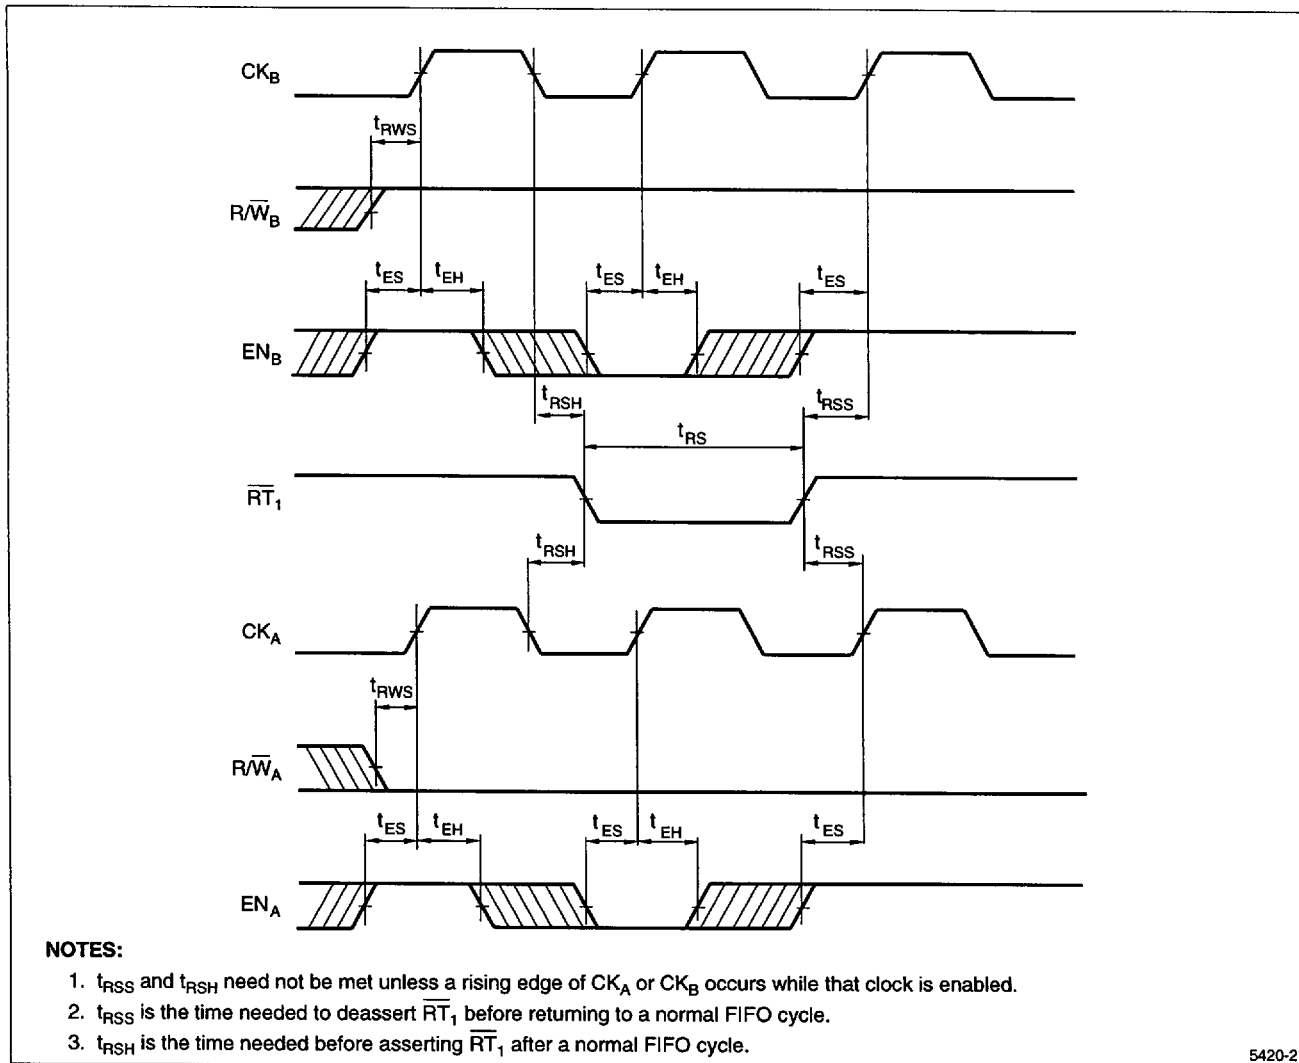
$CK_B$

$t_{RWS}$

$R/\overline{W}_B$

$t_{ES}$ $t_{EH}$ $t_{ES}$ $t_{EH}$ $t_{ES}$

$EN_B$

$t_{RSH}$ $t_{RSS}$

$t_{RS}$

$\overline{RT}_1$

$t_{RSH}$ $t_{RSS}$

$CK_A$

$t_{RWS}$

$R/\overline{W}_A$

$t_{ES}$ $t_{EH}$ $t_{ES}$ $t_{EH}$ $t_{ES}$

$EN_A$

NOTES:

1. $t_{RSS}$ and $t_{RSH}$ need not be met unless a rising edge of $CK_A$ or $CK_B$ occurs while that clock is enabled.

2. $t_{RSS}$ is the time needed to deassert $\overline{RT}_1$ before returning to a normal FIFO cycle.

3. $t_{RSH}$ is the time needed before asserting $\overline{RT}_1$ after a normal FIFO cycle.

5420-2